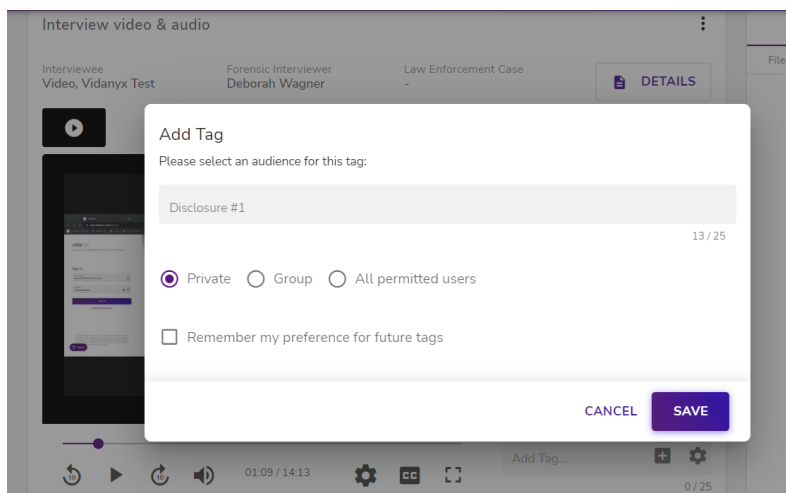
Interview video & audio

Interviewee
Video, Vidanyx Test

Forensic Interviewer
Deborah Wagner

Law Enforcement Case
-

DETAILS

File

Add Tag
Please select an audience for this tag:

Disclosure #1

13 / 25

Private Group All permitted users

Remember my preference for future tags

CANCEL SAVE

01:09 / 14:13

CC

Add Tag...

0 / 25